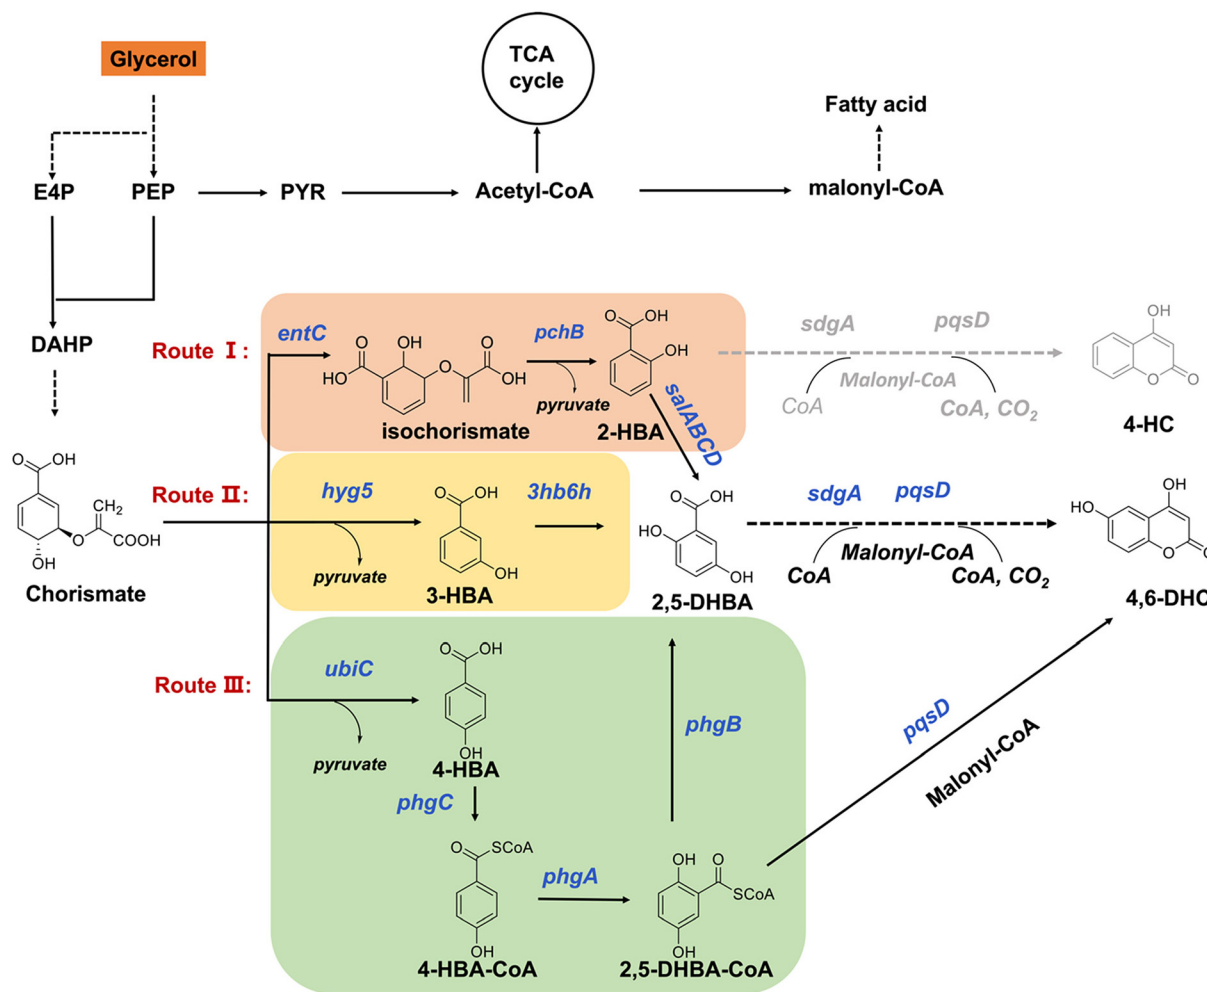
Glycerol

TCA cycle

Fatty acid

E4P PEP PYR Acetyl-CoA malonyl-CoA

DAHP

Route Ⅰ:

entC

HO O OH O OH

pchB

O OH OH

sdgA pqsD

OH

pyruvate

Malonyl-CoA

CoA CoA, $CO_2$

isochorismate

2-HBA

salABCD

4-HC

O OH CH$_2$ O COOH OH

Chorismate

Route Ⅱ:

hyg5

O OH

pyruvate

OH

3-HBA

3hb6h

O OH HO OH

2,5-DHBA

sdgA pqsD

Malonyl-CoA

CoA CoA, $CO_2$

HO OH O O

4,6-DHC

Route Ⅲ:

ubiC

O OH

pyruvate

OH

4-HBA

phgC

O SCoA

OH

4-HBA-CoA

phgA

OH O SCoA OH

2,5-DHBA-CoA

phgB

pqsD

Malonyl-CoA